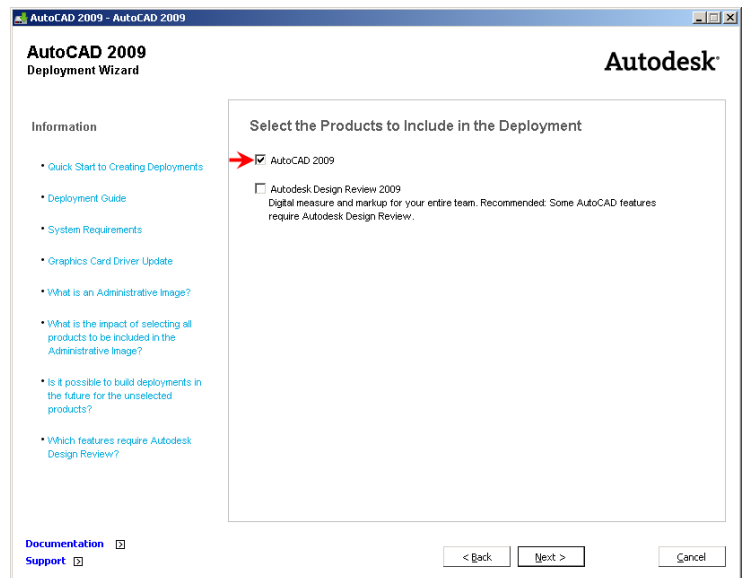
AutoCAD 2009 - AutoCAD 2009

AutoCAD 2009
Deployment Wizard

Autodesk

Information

• Quick Start to Creating Deployments

• Deployment Guide

• System Requirements

• Graphics Card Driver Update

• What is an Administrative Image?

• What is the impact of selecting all products to be included in the Administrative Image?

• Is it possible to build deployments in the future for the unselected products?

• Which features require Autodesk Design Review?

Select the Products to Include in the Deployment

AutoCAD 2009

Autodesk Design Review 2009
Digital measure and markup for your entire team. Recommended: Some AutoCAD features require Autodesk Design Review.

Documentation
Support

< Back Next > Cancel